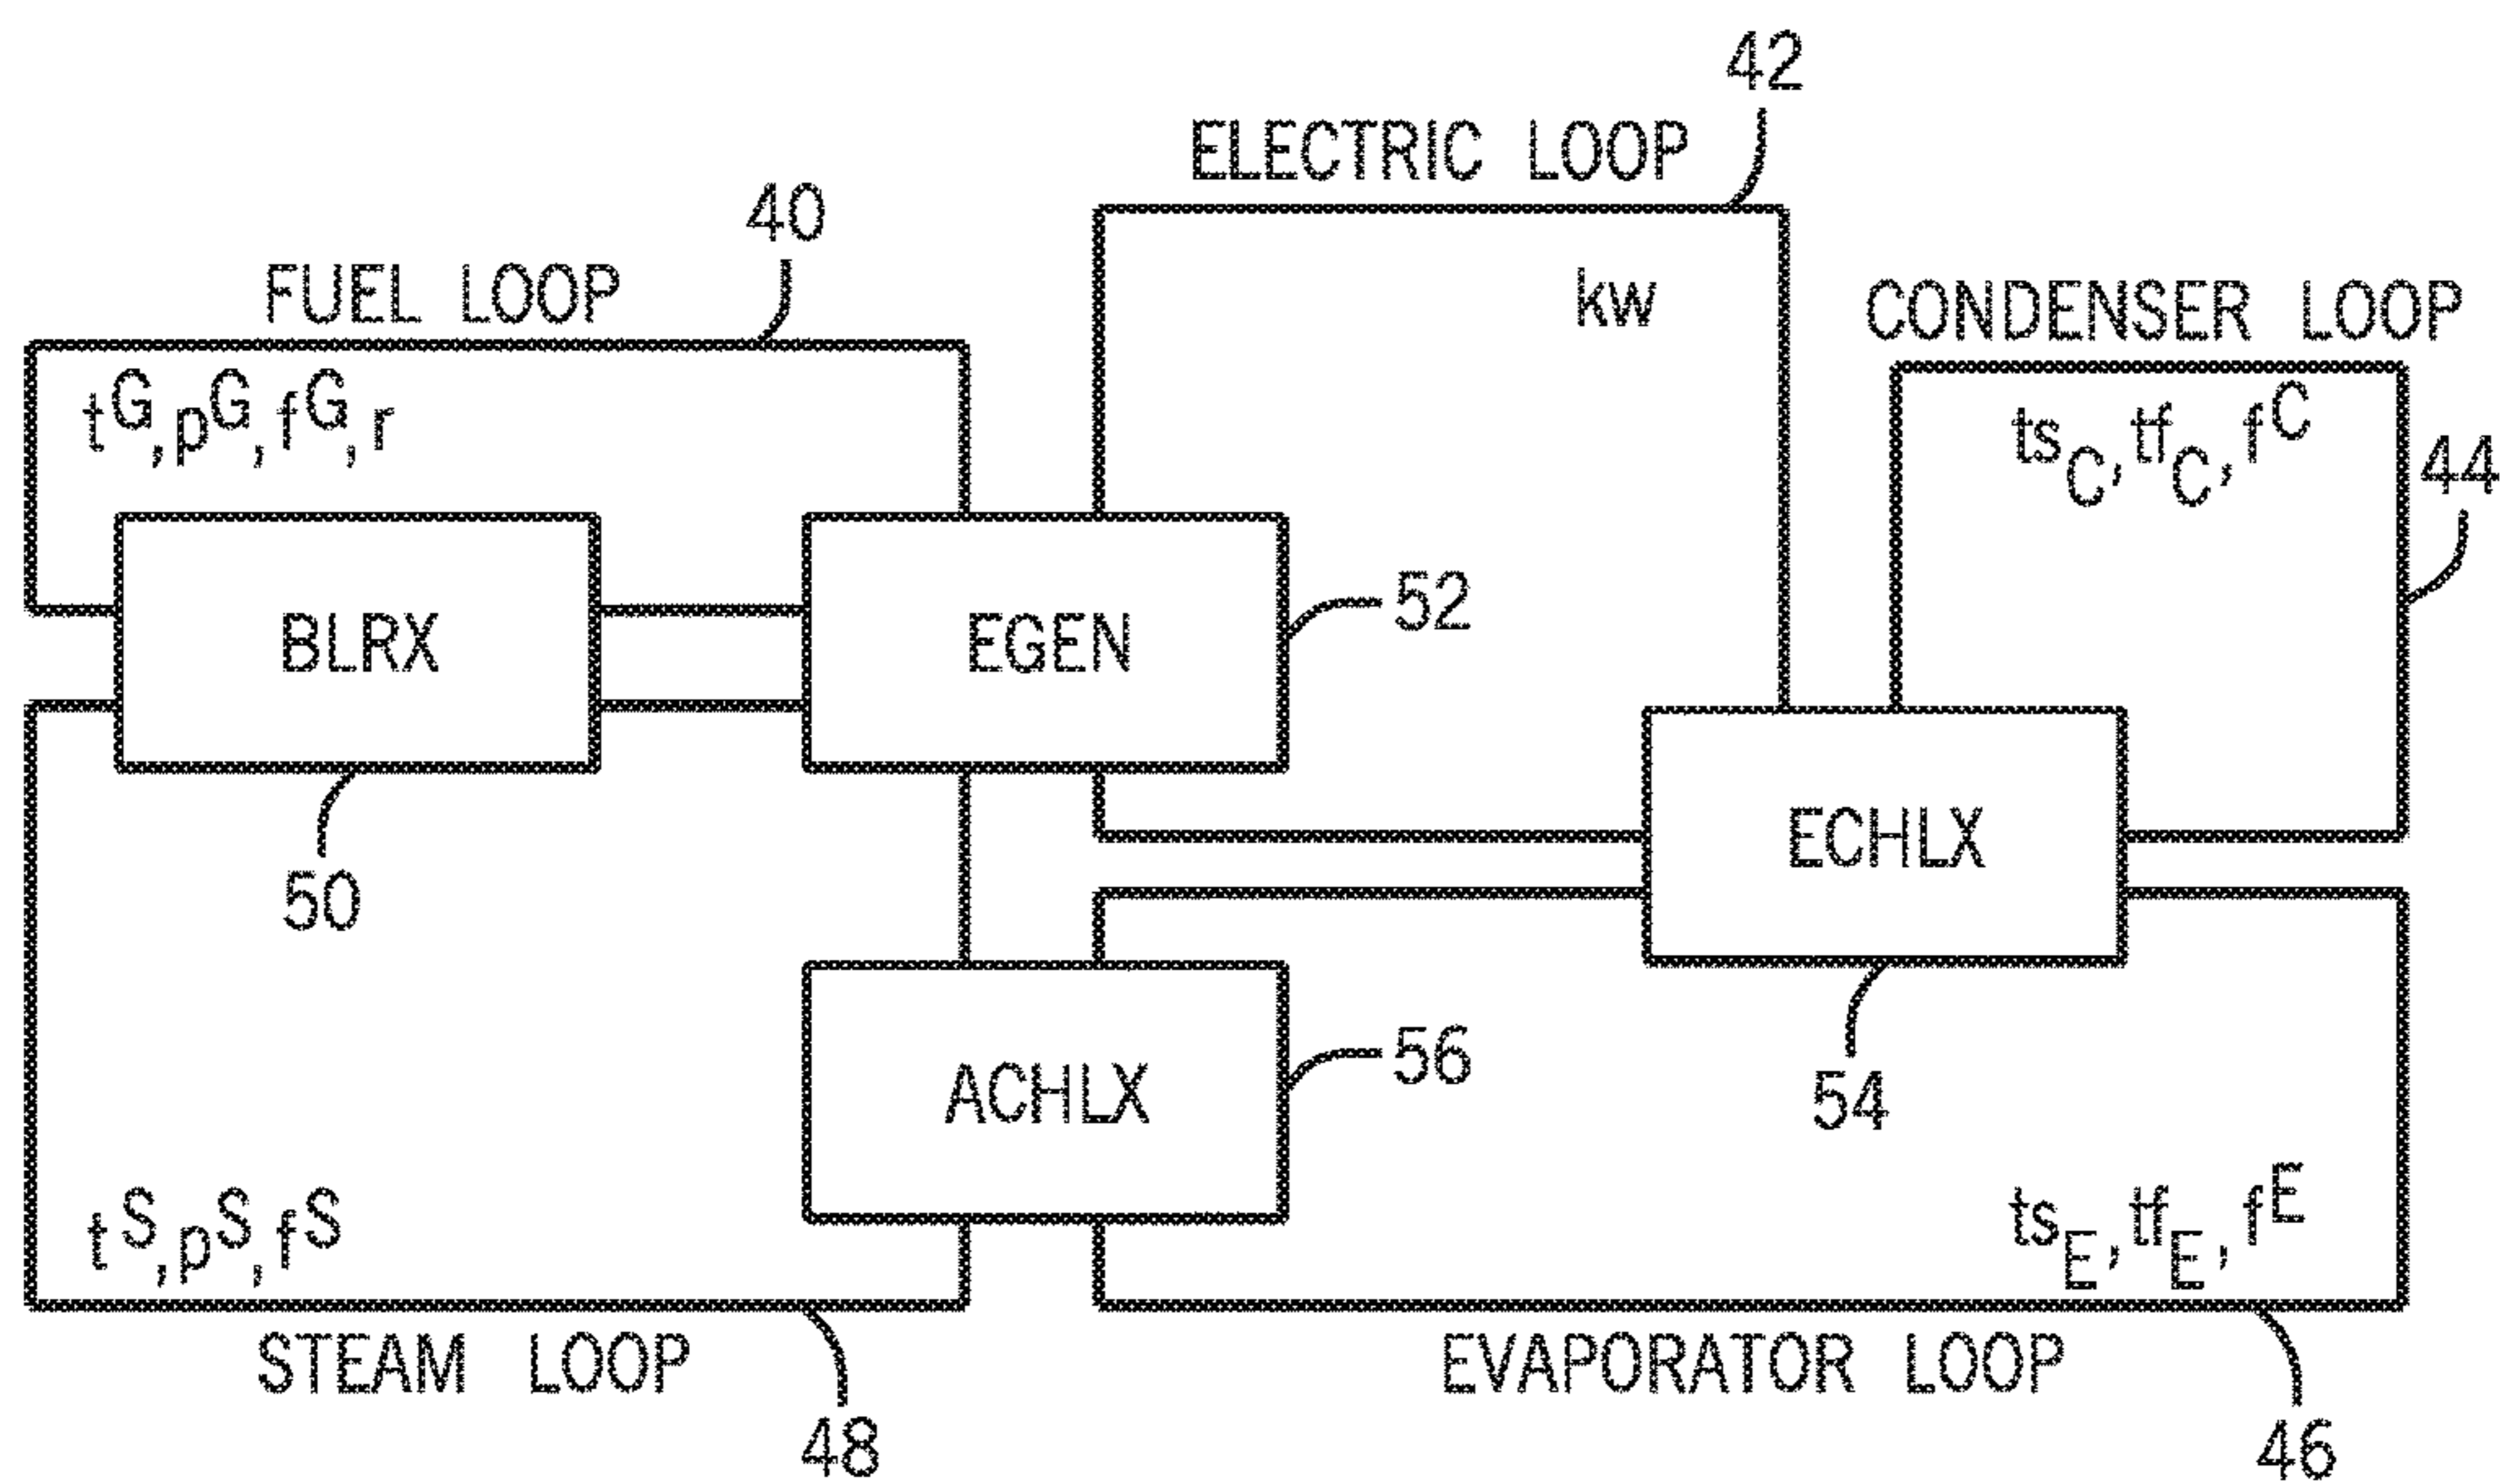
42

ELECTRIC LOOP

40

FUEL LOOP

kw

CONDENSER LOOP

$t^G, p^G, f^G, r$

$ts_C, tf_C, f^C$

44

BLRX

EGEN

52

ECHLX

50

ACHLX

56

54

$t^S, p^S, f^S$

$ts_E, tf_E, f^E$

STEAM LOOP

EVAPORATOR LOOP

48

46